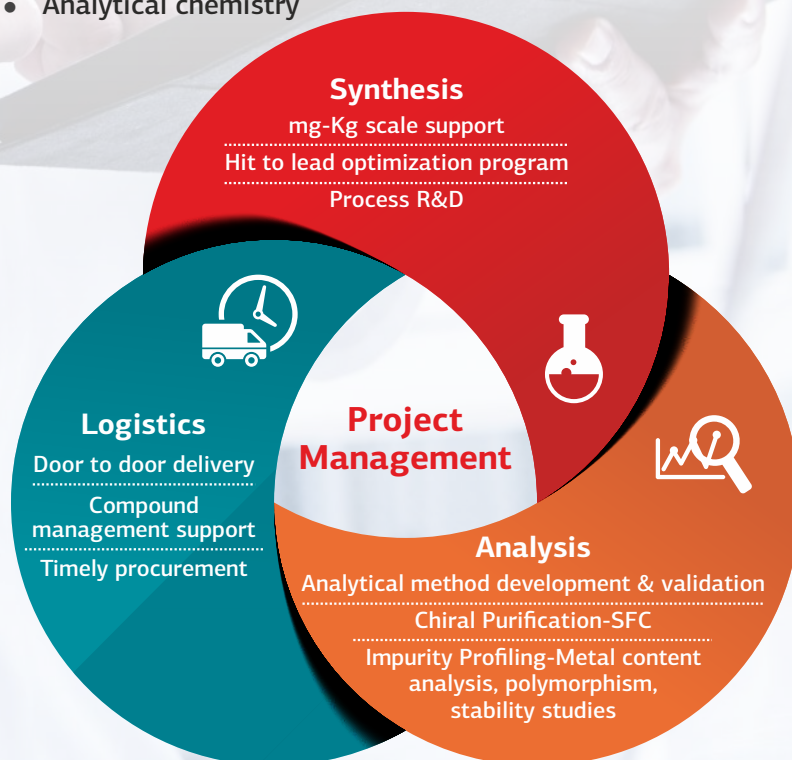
• Analytical chemistry

Synthesis
mg-Kg scale support
Hit to lead optimization program
Process R&D

Logistics
Door to door delivery
Compound management support
Timely procurement

Project Management

Analysis
Analytical method development & validation
Chiral Purification-SFC
Impurity Profiling-Metal content analysis, polymorphism, stability studies